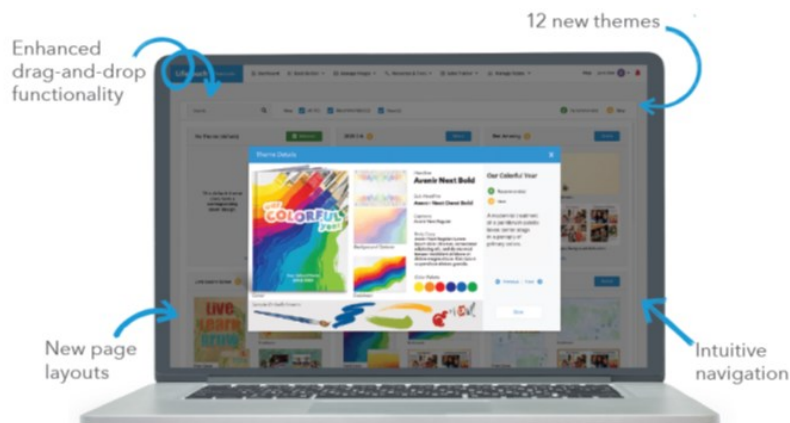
Enhanced drag-and-drop functionality

12 new themes

New page layouts

Intuitive navigation

Theme Details

Our COLORFUL Year!

Headline
Avenir Next Bold

Our Colorful Year

Background Options

Color Palette

Live Laugh Love